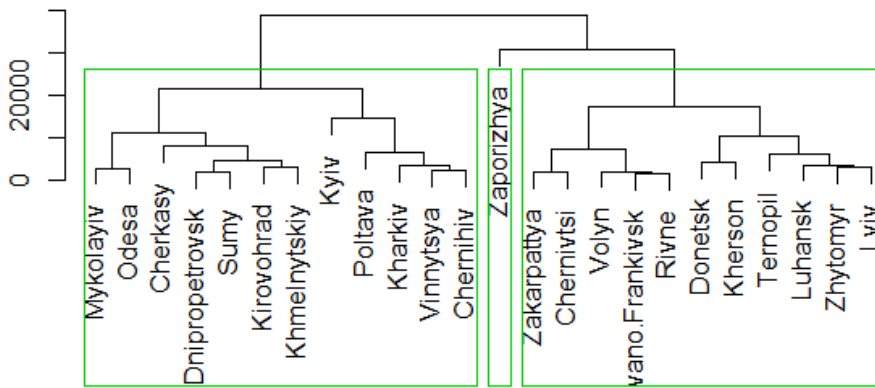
0
20000

Mykolayiv
Odesa
Cherkasy
Dnipropetrovsk
Sumy
Kirovohrad
Khmelnytskiy
Kyiv
Poltava
Kharkiv
Vinnytsya
Chernihiv
Zaporizhya
Zakarpattya
Chernivtsi
Volyn
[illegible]vano.Frankivsk
Rivne
Donetsk
Kherson
Ternopil
Luhansk
Zhytomyr
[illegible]